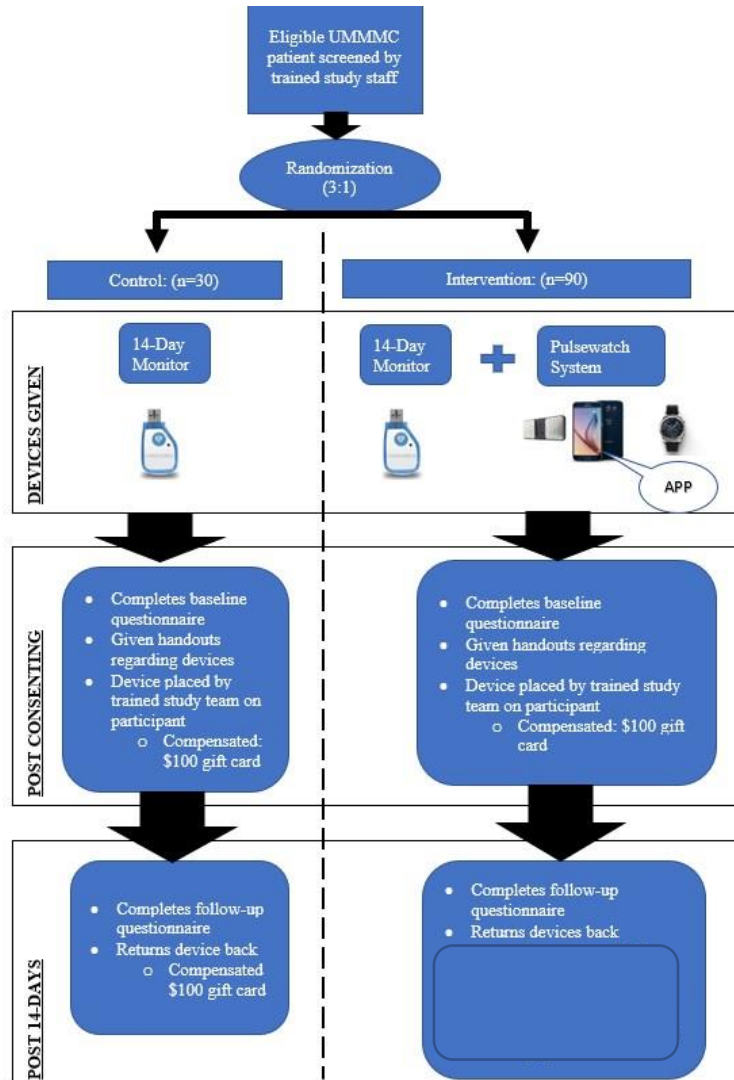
Eligible UMMMC patient screened by trained study staff

Randomization (3:1)

Control: (n=30)

Intervention: (n=90)

DEVICES GIVEN

14-Day Monitor

14-Day Monitor

Pulsewatch System

APP

POST CONSENTING

- Completes baseline questionnaire
- Given handouts regarding devices
- Device placed by trained study team on participant
  - Compensated: \$100 gift card

- Completes baseline questionnaire
- Given handouts regarding devices
- Device placed by trained study team on participant
  - Compensated: \$100 gift card

POST 14-DAYS

- Completes follow-up questionnaire
- Returns device back
  - Compensated \$100 gift card

- Completes follow-up questionnaire
- Returns devices back